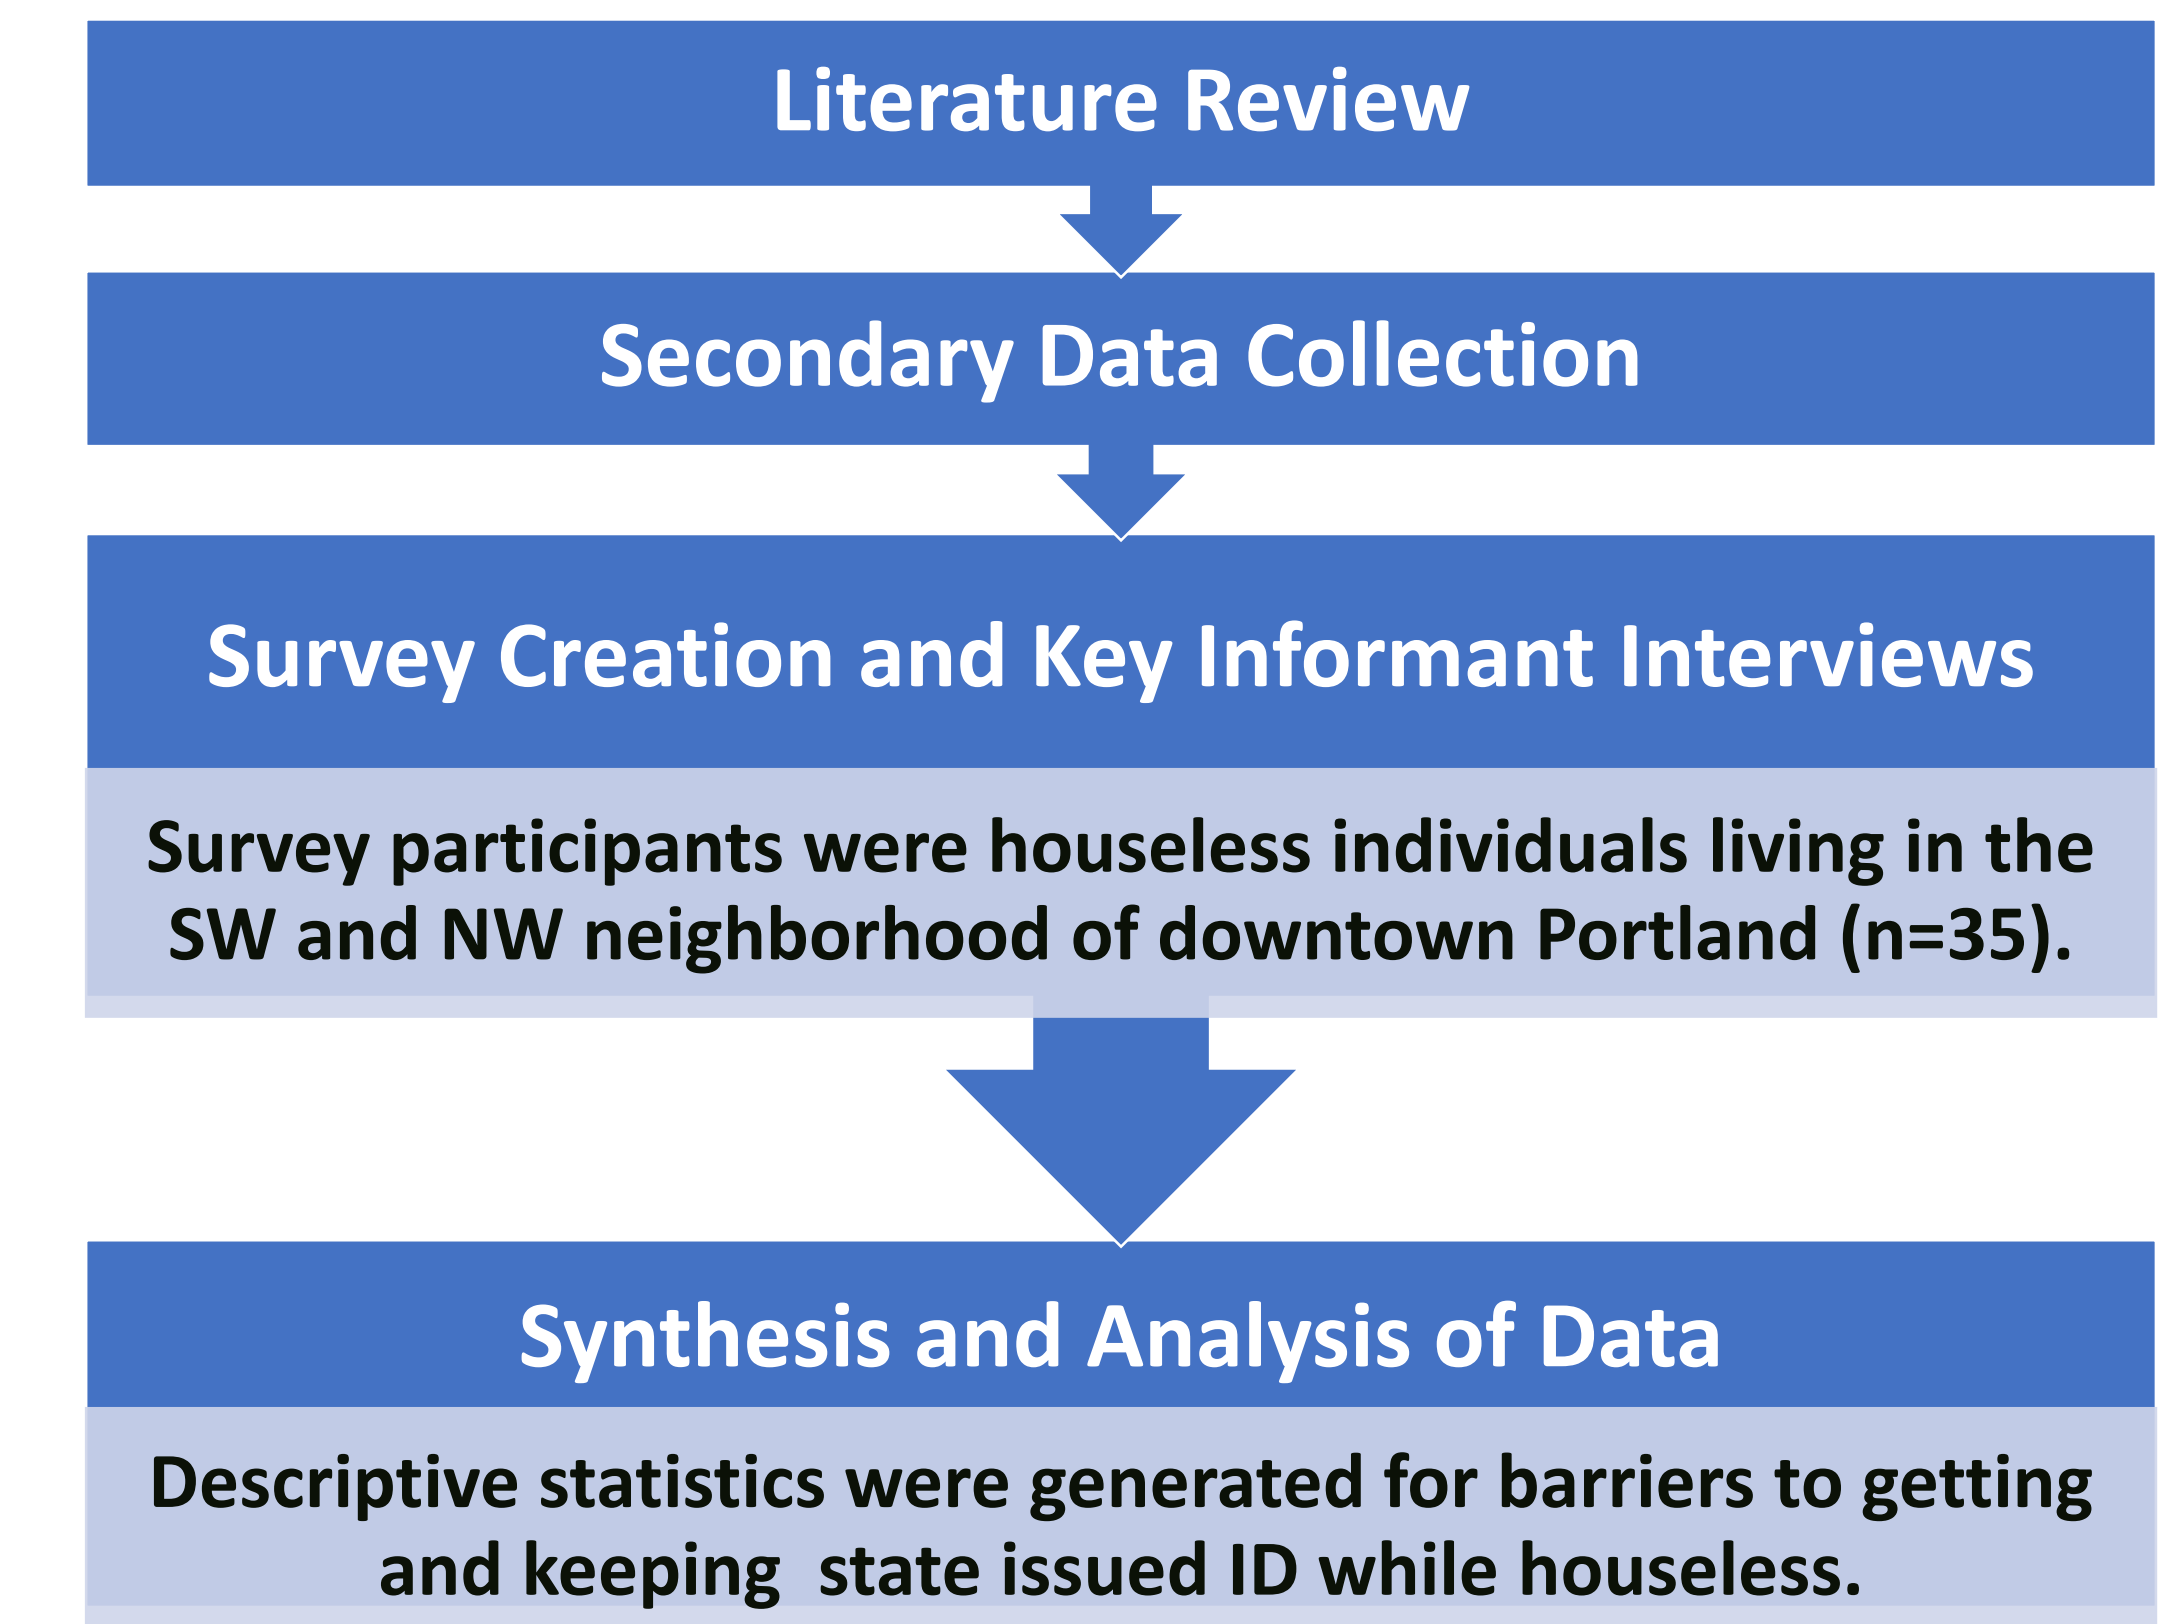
Literature Review

Secondary Data Collection

Survey Creation and Key Informant Interviews

Survey participants were houseless individuals living in the SW and NW neighborhood of downtown Portland (n=35).

Synthesis and Analysis of Data

Descriptive statistics were generated for barriers to getting and keeping state issued ID while houseless.